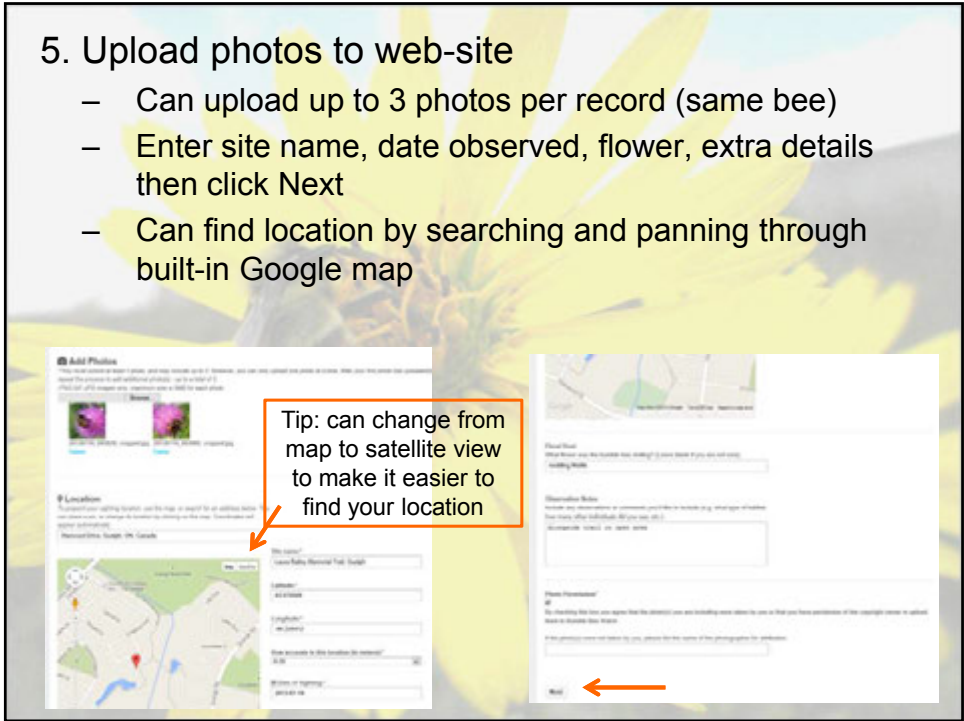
5. Upload photos to web-site

– Can upload up to 3 photos per record (same bee)

– Enter site name, date observed, flower, extra details then click Next

– Can find location by searching and panning through built-in Google map

Add Photos

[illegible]

Browse

Location

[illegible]

Tip: can change from map to satellite view to make it easier to find your location

Site name*

Laura Bailey Memorial Trail, Guelph

Latitude*

Longitude*

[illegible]

Floral Host

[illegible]

Observation Notes

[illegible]

Photo Permission*

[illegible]

Next